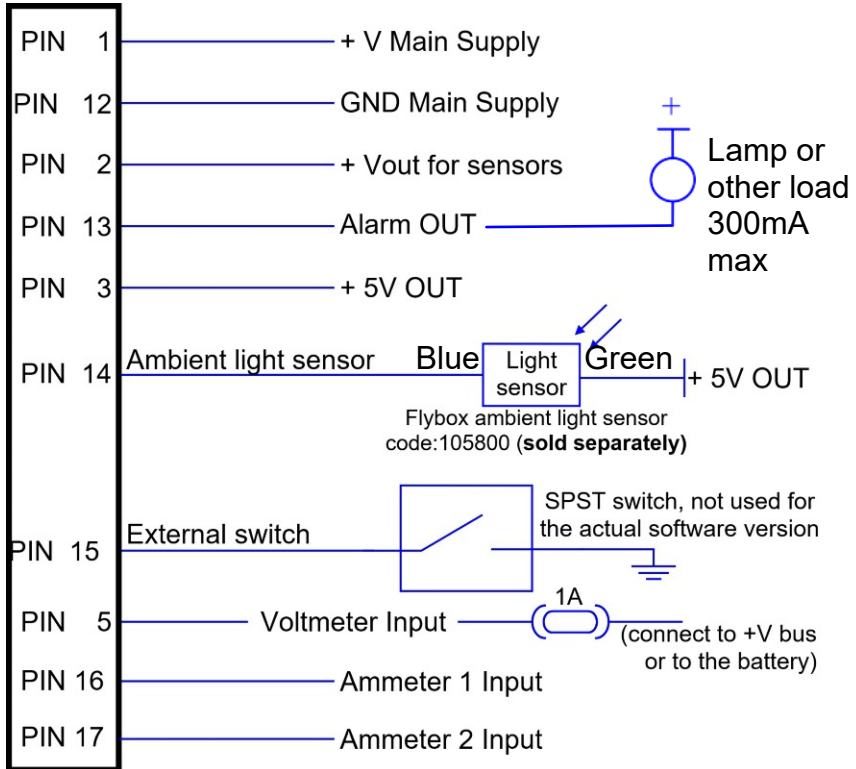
PIN 1 + V Main Supply

PIN 12 GND Main Supply

PIN 2 + Vout for sensors

PIN 13 Alarm OUT

+

Lamp or other load 300mA max

PIN 3 + 5V OUT

PIN 14 Ambient light sensor

Blue Light sensor Green + 5V OUT

Flybox ambient light sensor code:105800 (**sold separately)**

PIN 15 External switch

SPST switch, not used for the actual software version

PIN 5 Voltmeter Input

1A

(connect to +V bus or to the battery)

PIN 16 Ammeter 1 Input

PIN 17 Ammeter 2 Input